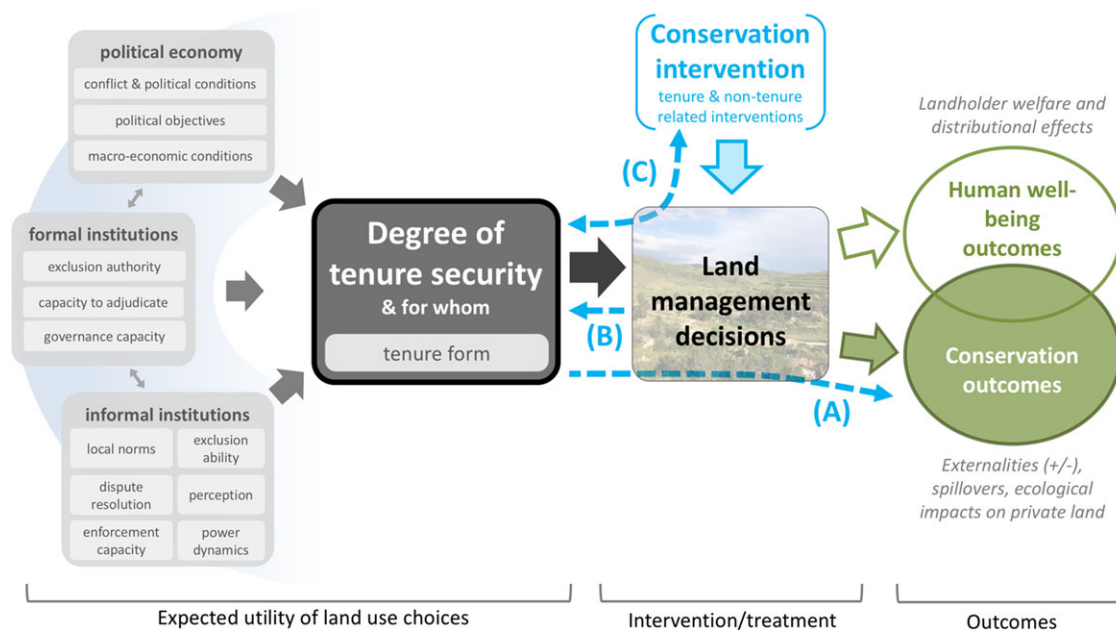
political economy

conflict & political conditions

political objectives

macro-economic conditions

formal institutions

exclusion authority

capacity to adjudicate

governance capacity

informal institutions

local norms

exclusion ability

dispute resolution

perception

enforcement capacity

power dynamics

Degree of tenure security & for whom

tenure form

Conservation intervention

tenure & non-tenure related interventions

(C)

(B)

(A)

Land management decisions

Landholder welfare and distributional effects

Human well-being outcomes

Conservation outcomes

Externalities (+/-), spillovers, ecological impacts on private land

Expected utility of land use choices

Intervention/treatment

Outcomes